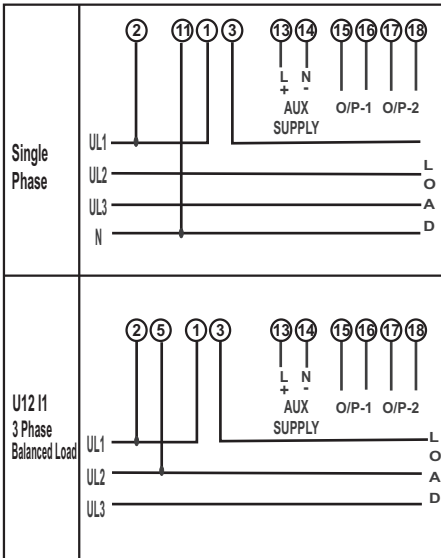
| Single Phase | 2 11 1 3 13 14 15 16 17 18 L + N - AUX SUPPLY O/P-1 O/P-2 UL1 UL2 UL3 N L O A D |
|---|---|
| U12 I1 3 Phase Balanced Load | 2 5 1 3 13 14 15 16 17 18 L + N - AUX SUPPLY O/P-1 O/P-2 UL1 UL2 UL3 L O A D |